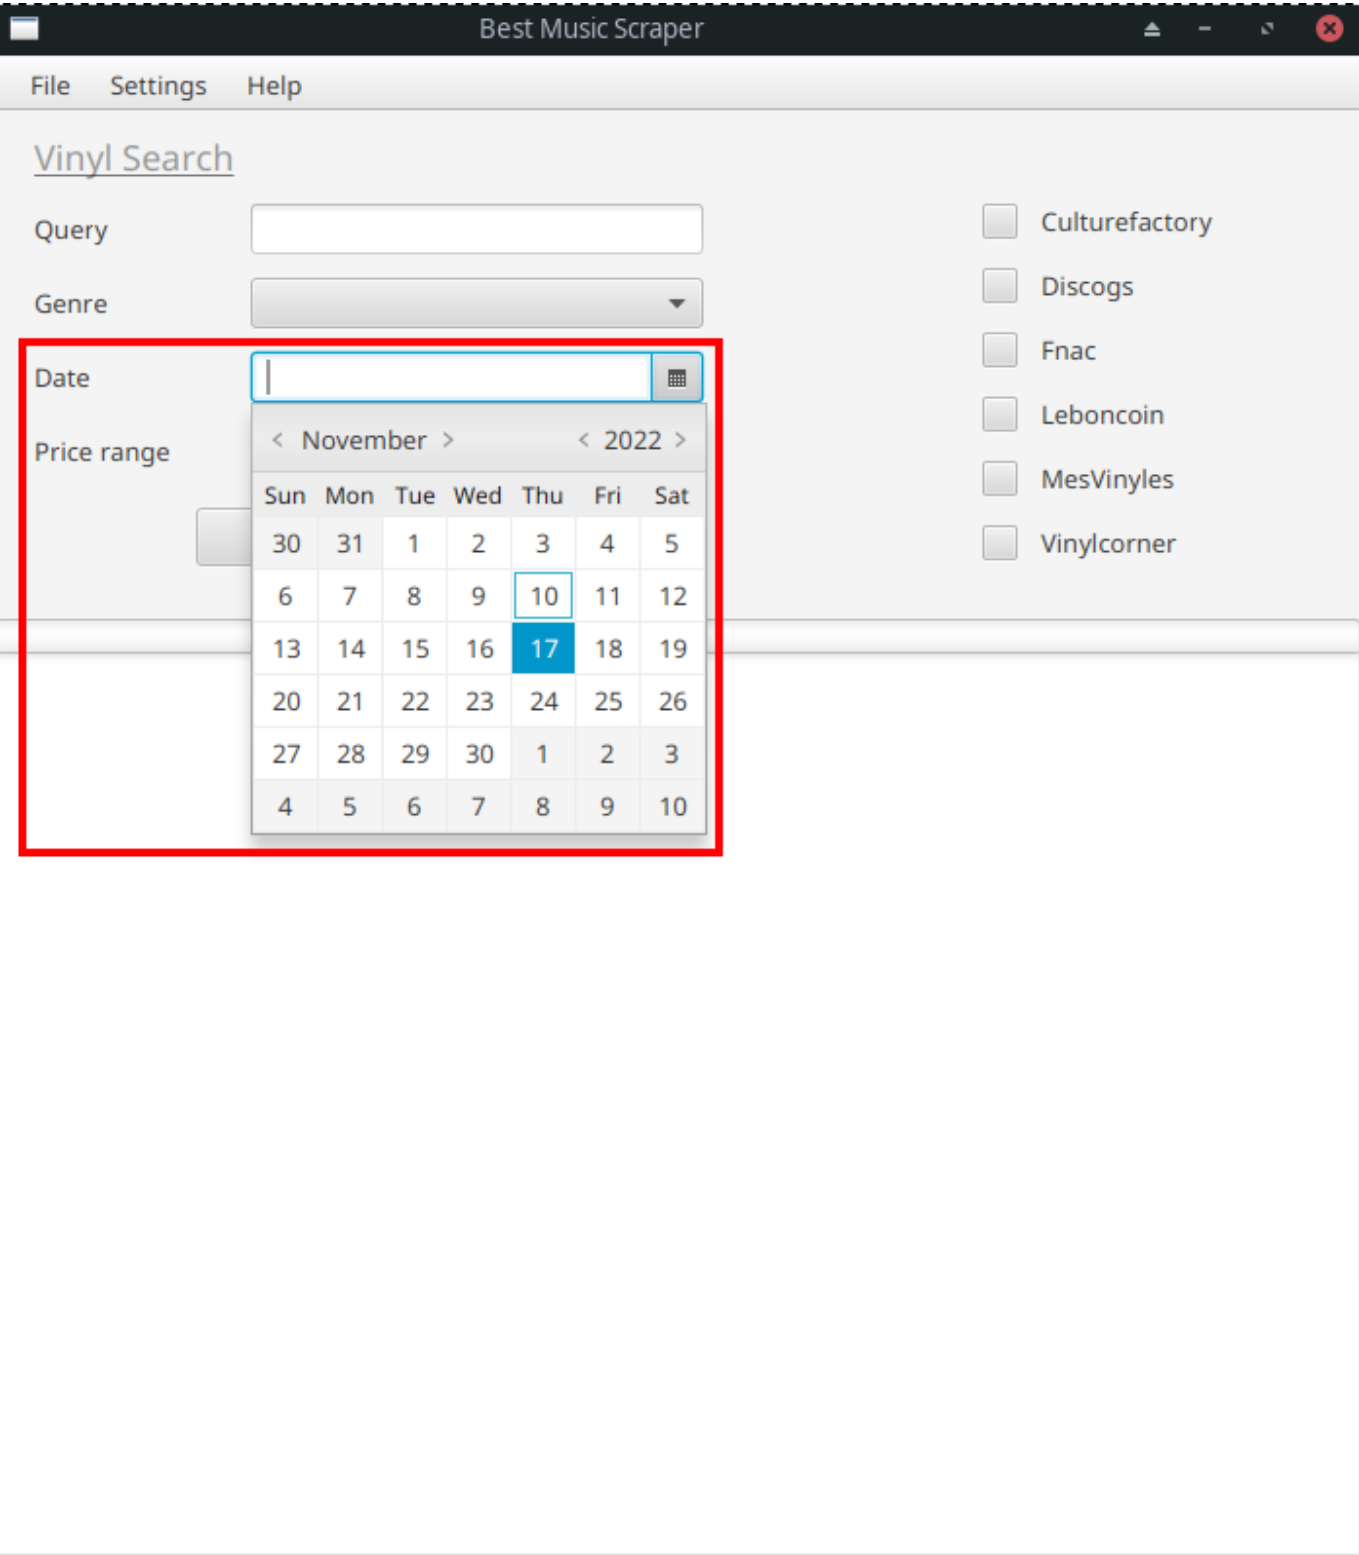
Best Music Scraper

File Settings Help

Vinyl Search

Query

Genre

Date

Price range

Culturefactory

Discogs

Fnac

Leboncoin

MesVinyles

Vinylcorner

< November > < 2022 >

| Sun | Mon | Tue | Wed | Thu | Fri | Sat |
|---|---|---|---|---|---|---|
| 30 | 31 | 1 | 2 | 3 | 4 | 5 |
| 6 | 7 | 8 | 9 | 10 | 11 | 12 |
| 13 | 14 | 15 | 16 | 17 | 18 | 19 |
| 20 | 21 | 22 | 23 | 24 | 25 | 26 |
| 27 | 28 | 29 | 30 | 1 | 2 | 3 |
| 4 | 5 | 6 | 7 | 8 | 9 | 10 |